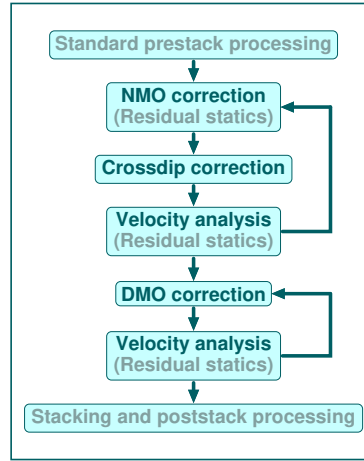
Standard prestack processing

NMO correction
(Residual statics)

Crossdip correction

Velocity analysis
(Residual statics)

DMO correction

Velocity analysis
(Residual statics)

Stacking and poststack processing